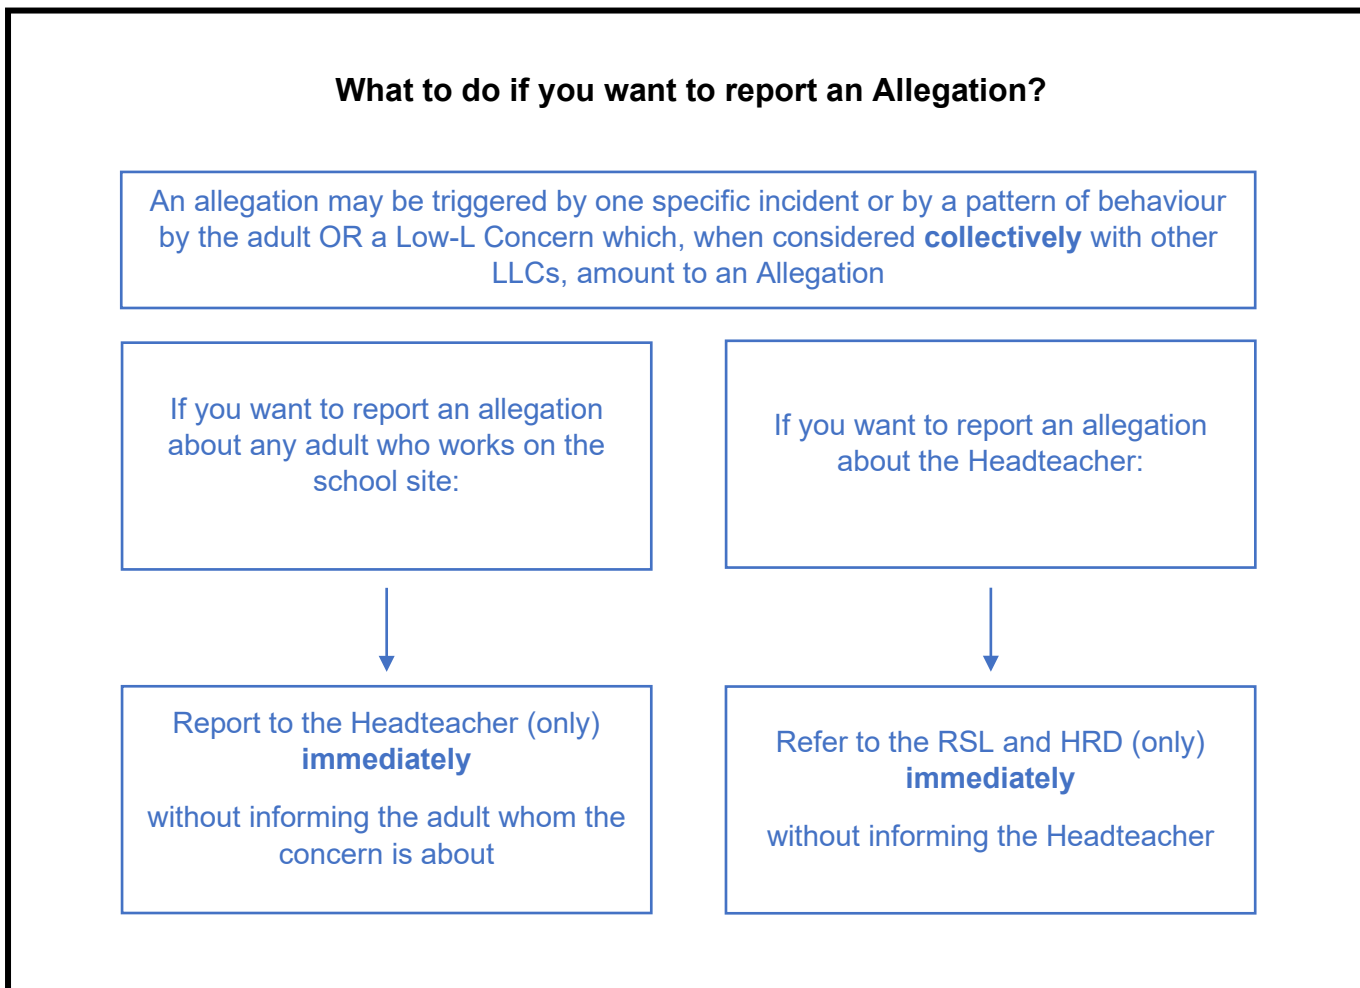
What to do if you want to report an Allegation?

An allegation may be triggered by one specific incident or by a pattern of behaviour by the adult OR a Low-L Concern which, when considered **collectively** with other LLCs, amount to an Allegation

If you want to report an allegation about any adult who works on the school site:

Report to the Headteacher (only) **immediately**

without informing the adult whom the concern is about

If you want to report an allegation about the Headteacher:

Refer to the RSL and HRD (only) **immediately**

without informing the Headteacher